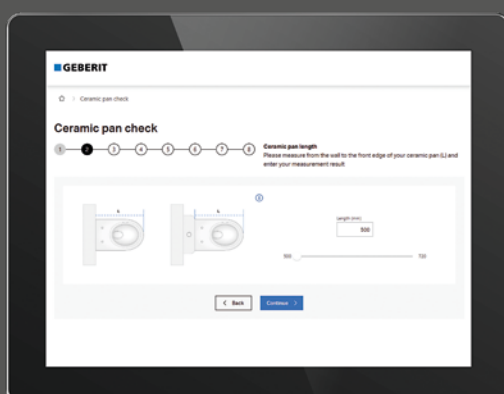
GEBERIT

Ceramic pan check

Ceramic pan check

1 2 3 4 5 6 7 8

Ceramic pan length
Please measure from the wall to the front edge of your ceramic pan (L) and enter your measurement result.

L

L

i

Length (mm)

500

500

700

< Back

Continue >